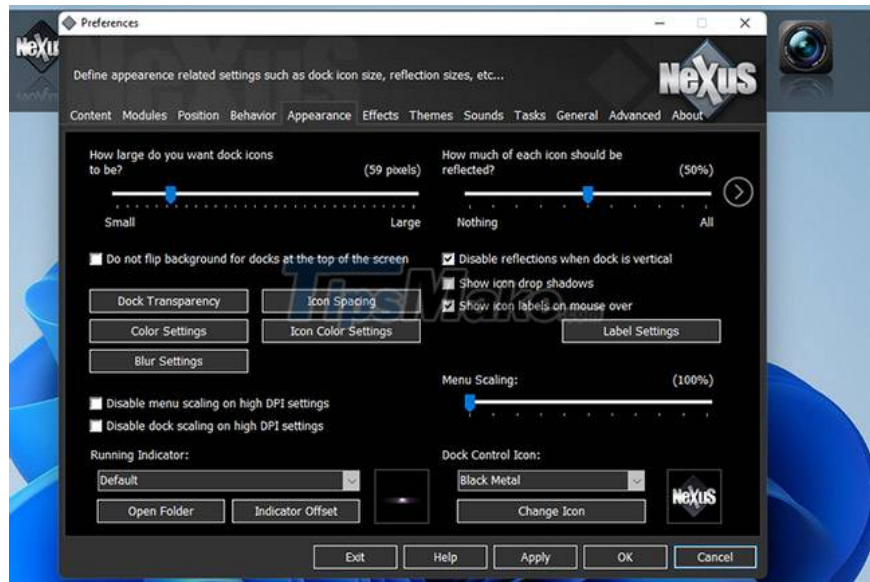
Preferences

Define appearence related settings such as dock icon size, reflection sizes, etc...

NeXuS

Content Modules Position Behavior Appearance Effects Themes Sounds Tasks General Advanced About

How large do you want dock icons to be? (59 pixels)

Small Large

How much of each icon should be reflected? (50%)

Nothing All

Do not flip background for docks at the top of the screen

Disable reflections when dock is vertical

Show icon drop shadows

Show icon labels on mouse over

Dock Transparency

Icon Spacing

Color Settings

Icon Color Settings

Label Settings

Blur Settings

Menu Scaling: (100%)

Disable menu scaling on high DPI settings

Disable dock scaling on high DPI settings

Running Indicator:

Default

Open Folder

Indicator Offset

Dock Control Icon:

Black Metal

Change Icon

NeXuS

Exit Help Apply OK Cancel

TipsMake.com